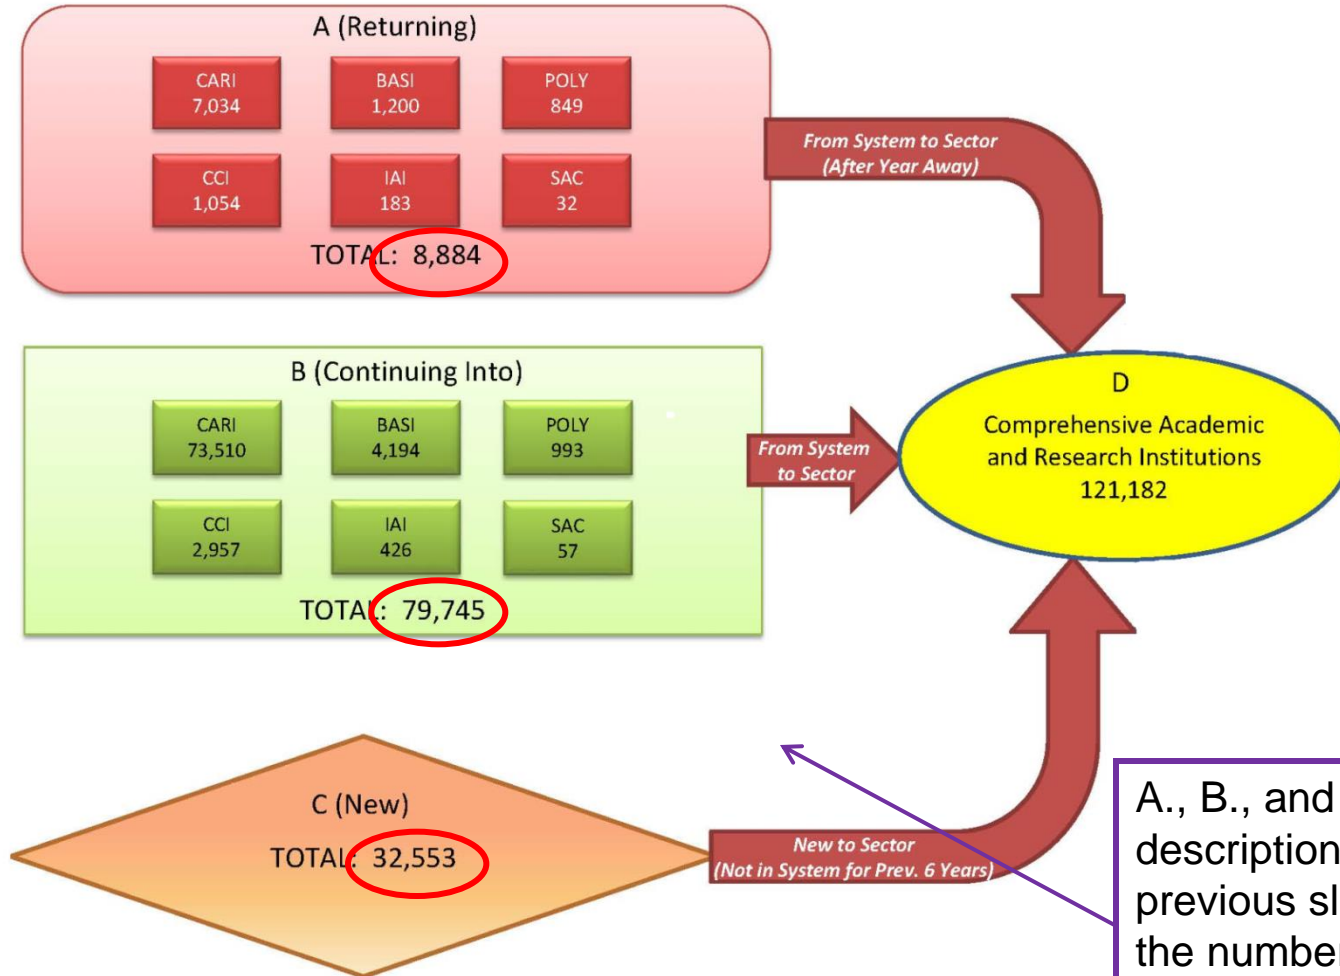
A (Returning)

CARI
7,034

BASI
1,200

POLY
849

CCI
1,054

IAI
183

SAC
32

TOTAL: 8,884

From System to Sector
(After Year Away)

B (Continuing Into)

CARI
73,510

BASI
4,194

POLY
993

CCI
2,957

IAI
426

SAC
57

TOTAL: 79,745

From System to Sector

D
Comprehensive Academic and Research Institutions
121,182

C (New)
TOTAL: 32,553

New to Sector
(Not in System for Prev. 6 Years)

A., B., and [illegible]
description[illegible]
previous sl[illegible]
the numbe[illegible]